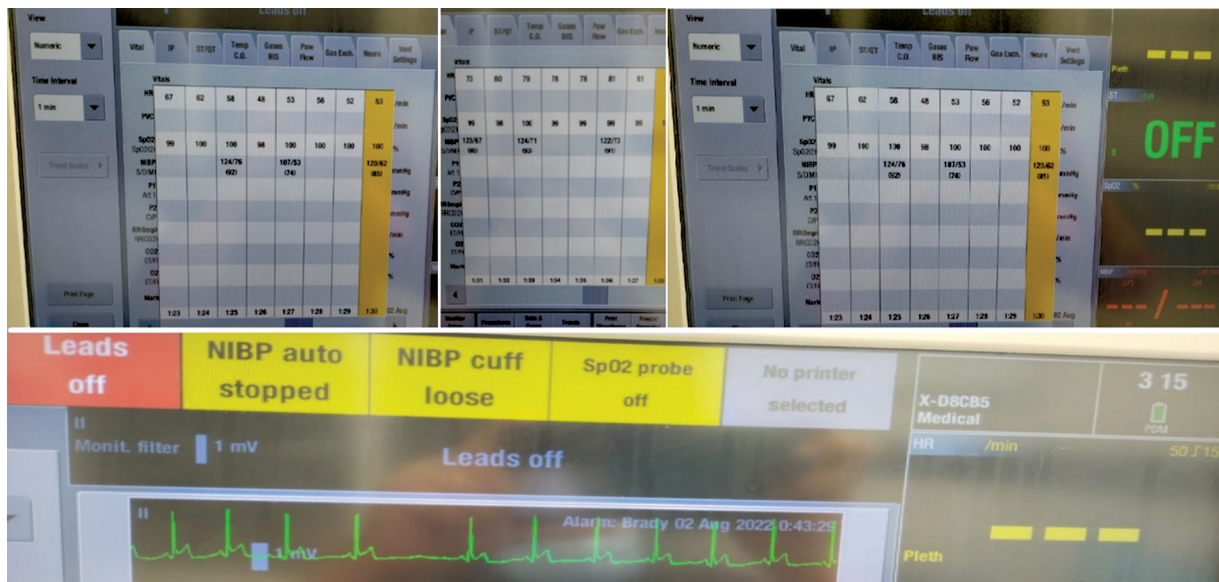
View

Numeric

Time Interval

1 min

Trend Scales

Print Page

Close

Leads off

Vital | IP | ST/QT | Temp C.O. | Gases BIS | Paw Flow | Gas Exch. | Neuro | Vent Settings

Vitals

| | | | | | | | | |
|---|---|---|---|---|---|---|---|---|
| HR | 67 | 62 | 58 | 48 | 53 | 56 | 52 | 53 | /min |
| PVC | | | | | | | | | /min |
| SpO2 SpO2(2) | 99 | 100 | 100 | 98 | 100 | 100 | 100 | 100 | % |
| NIBP S/D(M) | | | 124/76 (92) | | 107/53 (74) | | | 120/62 (85) | mmHg |
| P1 Art 1 | | | | | | | | | mmHg |
| P2 CVP | | | | | | | | | mmHg |
| RRImp RRCO2 | | | | | | | | | /min |
| CO2 ET/FI | | | | | | | | | % |
| O2 ET/FI | | | | | | | | | % |
| Mark | 1:23 | 1:24 | 1:25 | 1:26 | 1:27 | 1:28 | 1:29 | 1:30 | 02 Aug |

IP | ST/QT | Temp C.O. | Gases BIS | Paw Flow | Gas Exch.

Vitals

| | | | | | | |
|---|---|---|---|---|---|---|
| 73 | 80 | 79 | 78 | 78 | 81 | 81 |
| 99 | 98 | 100 | 99 | 99 | 99 | 99 |
| 123/67 (90) | | 124/71 (93) | | | 122/73 (91) | |
| 1:31 | 1:32 | 1:33 | 1:34 | 1:35 | 1:36 | 1:37 |

Monitor Setup | Procedures | Data & Trends | Trends | Print Waveform | Freeze Waveform

View

Numeric

Time Interval

1 min

Trend Scales

Print Page

Vital | IP | ST/QT | Temp C.O. | Gases BIS | Paw Flow | Gas Exch. | Neuro | Vent Settings

Vitals

| | | | | | | | | |
|---|---|---|---|---|---|---|---|---|
| HR | 67 | 62 | 58 | 48 | 53 | 56 | 52 | 53 | /min |
| PVC | | | | | | | | | /min |
| SpO2 SpO2(2) | 99 | 100 | 100 | 98 | 100 | 100 | 100 | 100 | % |
| NIBP S/D(M) | | | 124/76 (92) | | 107/53 (74) | | | 120/62 (85) | mmHg |
| P1 Art 1 | | | | | | | | | mmHg |
| P2 CVP | | | | | | | | | mmHg |
| RRImp RRCO2 | | | | | | | | | /min |
| CO2 ET/FI | | | | | | | | | % |
| O2 ET/FI | | | | | | | | | % |
| Mark | 1:23 | 1:24 | 1:25 | 1:26 | 1:27 | 1:28 | 1:29 | 1:30 | 02 Aug |

Pleth

ST

OFF

SpO2 %

NBP

Leads off | NIBP auto stopped | NIBP cuff loose | SpO2 probe off | No printer selected

X-D8CB5 Medical

3 15

PDM

HR /min

50 ∫ 15

II

Monit. filter 1 mV

Leads off

II

1 mV

Alarm: Brady 02 Aug 2022 0:43:29

Pleth